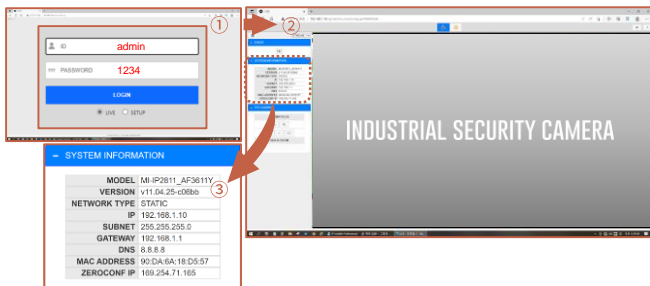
①
ID admin
PASSWORD 1234
LOGIN
LIVE SETUP

②

INDUSTRIAL SECURITY CAMERA

– SYSTEM INFORMATION

③

| | |
|---|---|
| MODEL | MI-IP2811_AF3611Y |
| VERSION | v11.04.25-c06bb |
| NETWORK TYPE | STATIC |
| IP | 192.168.1.10 |
| SUBNET | 255.255.255.0 |
| GATEWAY | 192.168.1.1 |
| DNS | 8.8.8.8 |
| MAC ADDRESS | 90:DA:6A:18:D5:57 |
| ZEROCONF IP | 169.254.71.165 |